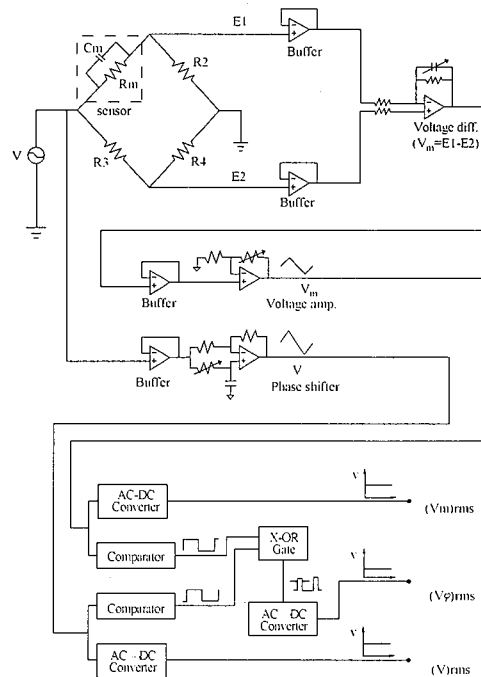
Cm
Rm
sensor
R2
R3
R4
E1
E2
V
Buffer
Buffer
Voltage diff.
($V_m$=E1-E2)
Buffer
$V_m$
Voltage amp.
Buffer
V
Phase shifter
AC-DC Converter
v
(Vm)rms
Comparator
X-OR Gate
Comparator
AC -DC Converter
v
(Vφ)rms
AC -DC Converter
v
(V)rms